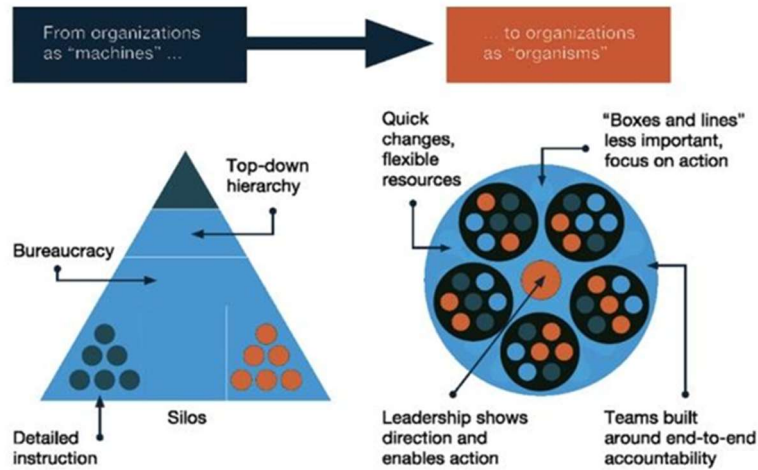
From organizations as “machines” ...

... to organizations as “organisms”

Top-down hierarchy

Bureaucracy

Silos

Detailed instruction

Quick changes, flexible resources

“Boxes and lines” less important, focus on action

Leadership shows direction and enables action

Teams built around end-to-end accountability